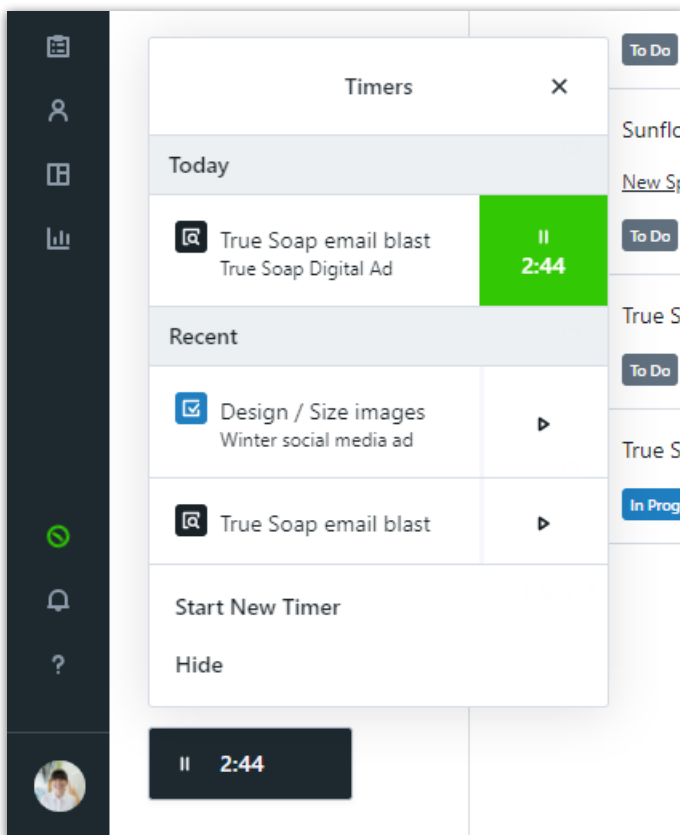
Timers ×

Today

True Soap email blast
True Soap Digital Ad

II
2:44

Recent

Design / Size images
Winter social media ad

True Soap email blast

Start New Timer

Hide

II 2:44

To Do

Sunflo

New Sp

To Do

True S

To Do

True S

In Prog

?